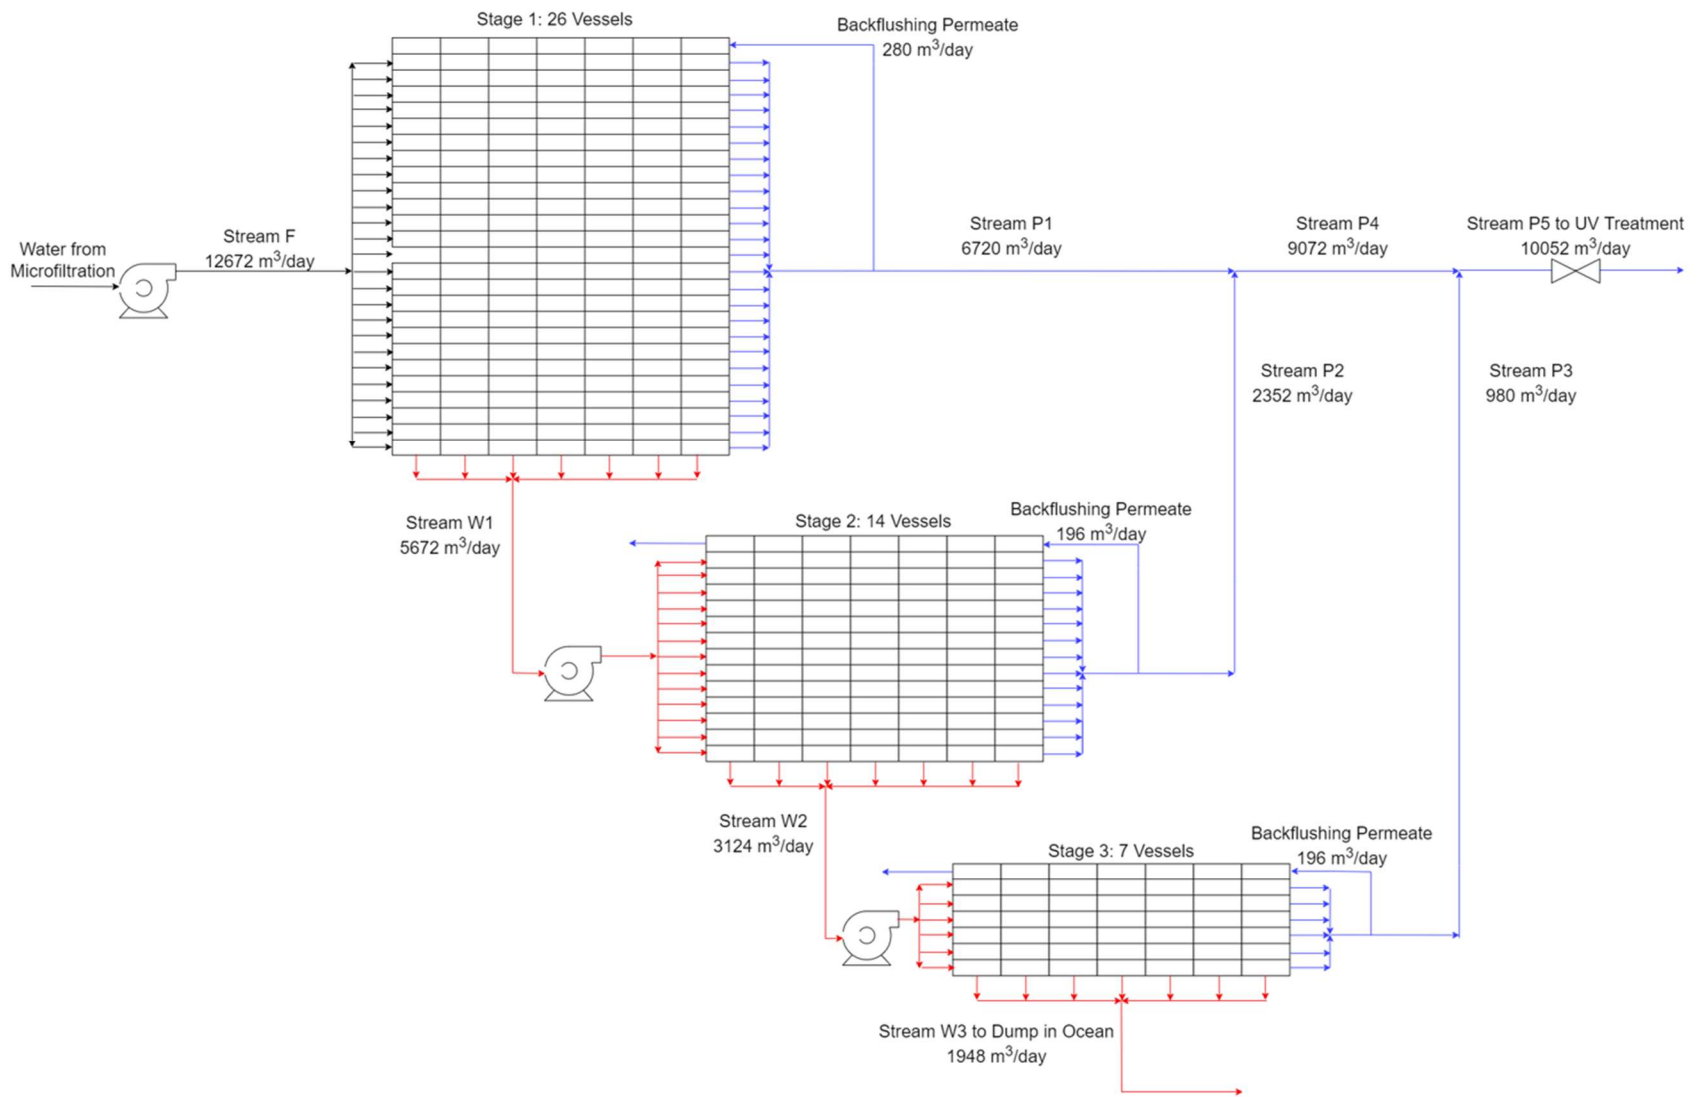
Stage 1: 26 Vessels

Backflushing Permeate
280 m$^3$/day

Water from Microfiltration

Stream F
12672 m$^3$/day

Stream P1
6720 m$^3$/day

Stream P4
9072 m$^3$/day

Stream P5 to UV Treatment
10052 m$^3$/day

Stream P2
2352 m$^3$/day

Stream P3
980 m$^3$/day

Stream W1
5672 m$^3$/day

Stage 2: 14 Vessels

Backflushing Permeate
196 m$^3$/day

Stream W2
3124 m$^3$/day

Stage 3: 7 Vessels

Backflushing Permeate
196 m$^3$/day

Stream W3 to Dump in Ocean
1948 m$^3$/day